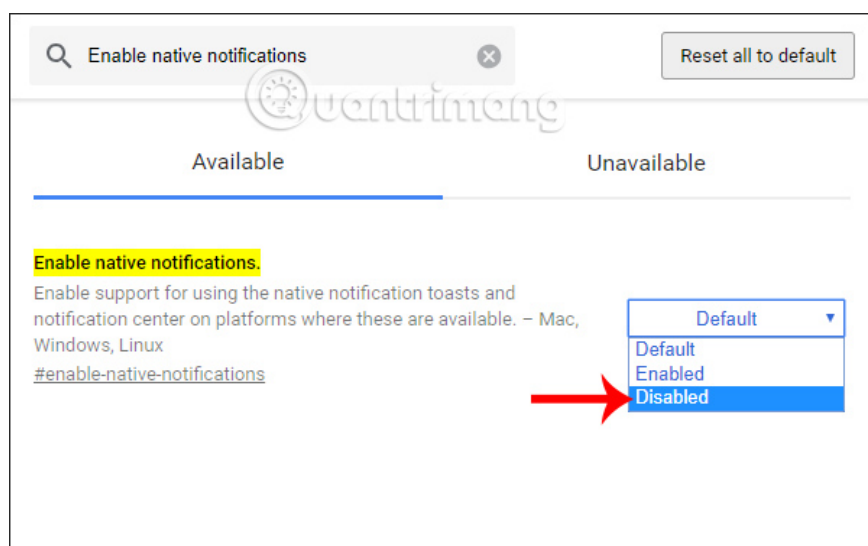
Enable native notifications

Reset all to default

Quantrimang

Available

Unavailable

Enable native notifications.

Enable support for using the native notification toasts and notification center on platforms where these are available. – Mac, Windows, Linux

#enable-native-notifications

Default

Default
Enabled
Disabled